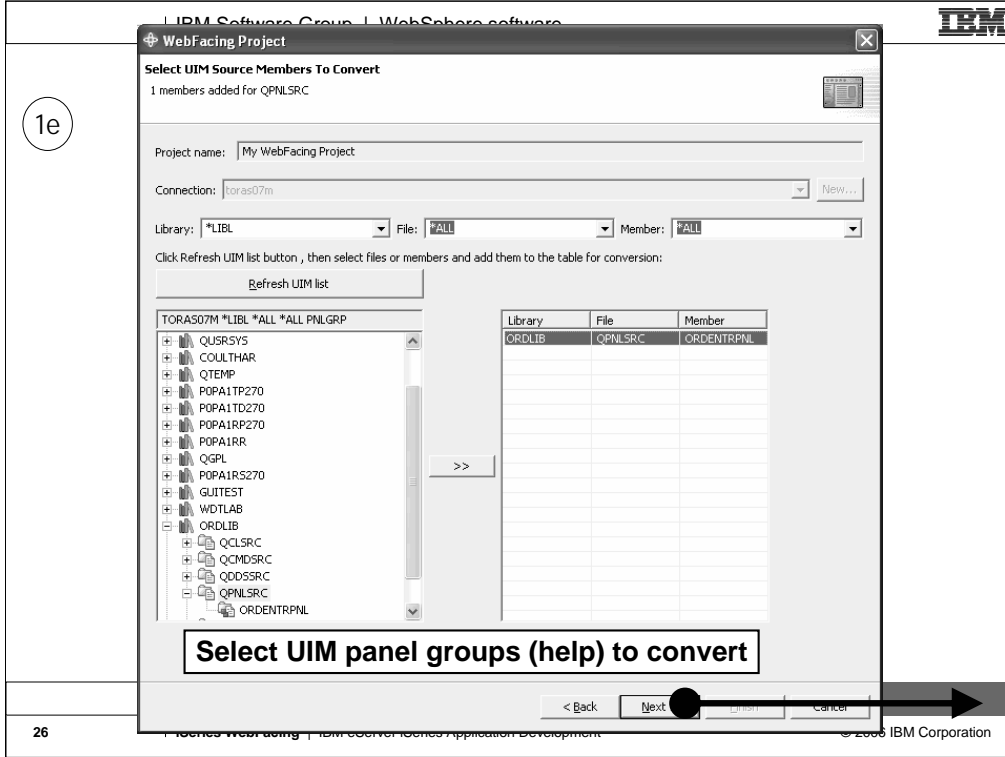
IBM Software Group | WebSphere software

IBM

WebFacing Project

Select UIM Source Members To Convert

1 members added for QPNLSRC

1e

Project name: My WebFacing Project

Connection: toras07m

New...

Library: *LIBL

File: *ALL

Member: *ALL

Click Refresh UIM list button , then select files or members and add them to the table for conversion:

Refresh UIM list

TORAS07M *LIBL *ALL *ALL PNLGRP

QUSRSYS
COULTHAR
QTEMP
P0PA1TP270
P0PA1TD270
P0PA1RP270
P0PA1RR
QGPL
P0PA1RS270
GUITEST
WDTLAB
ORDLIB
QCLSRC
QCMDSRC
QDDSSRC
QPNLSRC
ORDENTRPNL

>>

| Library | File | Member |
|---|---|---|
| ORDLIB | QPNLSRC | ORDENTRPNL |

Select UIM panel groups (help) to convert

< Back

Next

Finish

Cancel

26

iSeries WebFacing | IBM eServer iSeries Application Development

© 2003 IBM Corporation